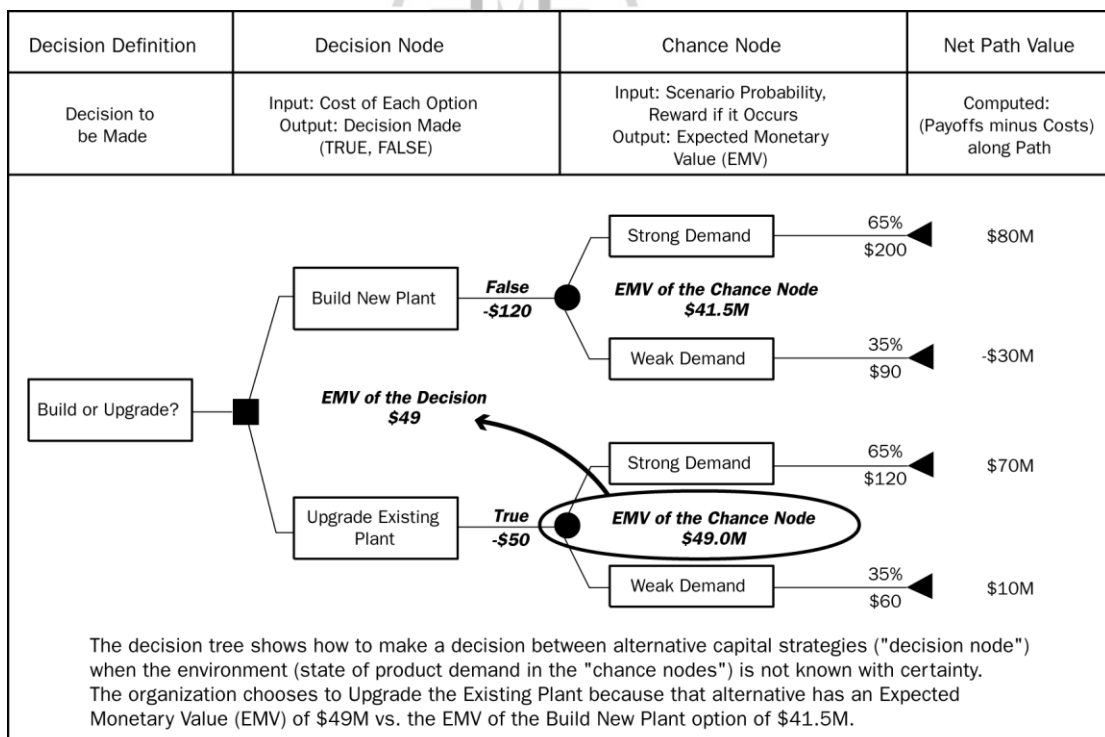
| Decision Definition | Decision Node | Chance Node | Net Path Value |
|---|---|---|---|
| Decision to be Made | Input: Cost of Each Option Output: Decision Made (TRUE, FALSE) | Input: Scenario Probability, Reward if it Occurs Output: Expected Monetary Value (EMV) | Computed: (Payoffs minus Costs) along Path |

Build or Upgrade?

Build New Plant

False
-$120

EMV of the Chance Node
$41.5M

Strong Demand
65%
$200
$80M

Weak Demand
35%
$90
-$30M

EMV of the Decision
$49

Upgrade Existing Plant

True
-$50

EMV of the Chance Node
$49.0M

Strong Demand
65%
$120
$70M

Weak Demand
35%
$60
$10M

The decision tree shows how to make a decision between alternative capital strategies ("decision node") when the environment (state of product demand in the "chance nodes") is not known with certainty. The organization chooses to Upgrade the Existing Plant because that alternative has an Expected Monetary Value (EMV) of $49M vs. the EMV of the Build New Plant option of $41.5M.